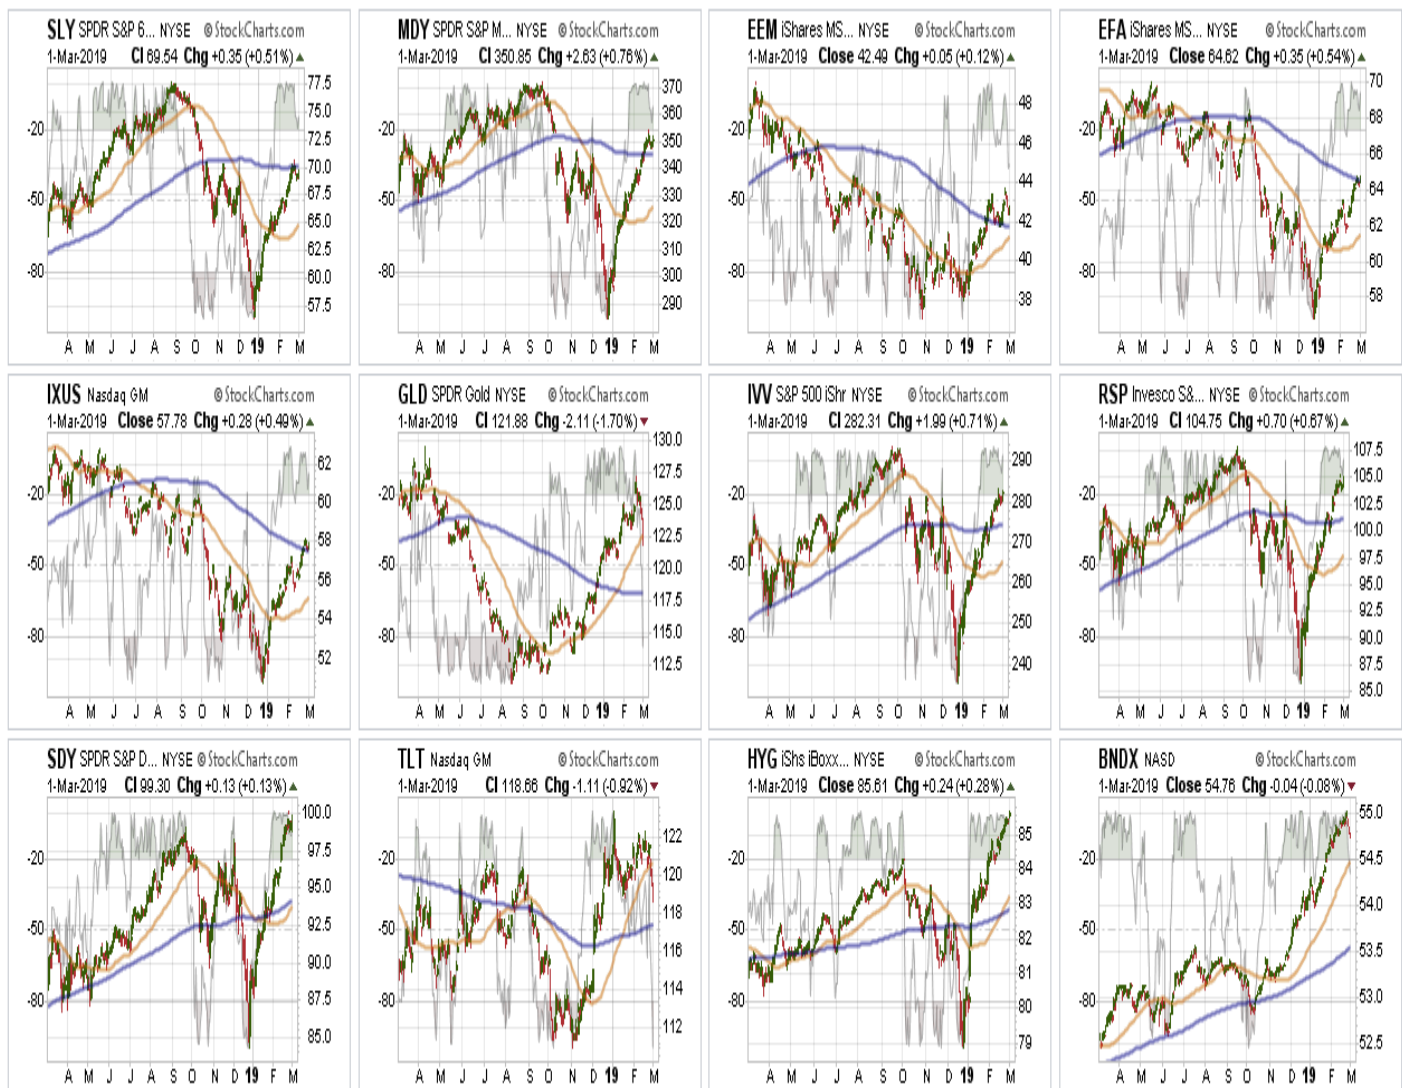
SLY SPDR S&P 6... NYSE @StockCharts.com
1-Mar-2019 Cl 69.54 Chg +0.35 (+0.51%)
77.5 75.0 72.5 70.0 67.5 65.0 62.5 60.0 57.5
-20 -50 -80
A M J J A S O N D 19 F M

MDY SPDR S&P M... NYSE @StockCharts.com
1-Mar-2019 Cl 350.85 Chg +2.63 (+0.76%)
370 360 350 340 330 320 310 300 290
-20 -50 -80
A M J J A S O N D 19 F M

EEM iShares MS... NYSE @StockCharts.com
1-Mar-2019 Close 42.49 Chg +0.05 (+0.12%)
48 46 44 42 40 38
-20 -50 -80
A M J J A S O N D 19 F M

EFA iShares MS... NYSE @StockCharts.com
1-Mar-2019 Close 64.62 Chg +0.35 (+0.54%)
70 68 66 64 62 60 58
-20 -50 -80
A M J J A S O N D 19 F M

IXUS Nasdaq GM @StockCharts.com
1-Mar-2019 Close 57.78 Chg +0.28 (+0.49%)
62 60 58 56 54 52
-20 -50 -80
A M J J A S O N D 19 F M

GLD SPDR Gold NYSE @StockCharts.com
1-Mar-2019 Cl 121.88 Chg -2.11 (-1.70%)
130.0 127.5 125.0 122.5 120.0 117.5 115.0 112.5
-20 -50 -80
A M J J A S O N D 19 F M

IVV S&P 500 iShr NYSE @StockCharts.com
1-Mar-2019 Cl 282.31 Chg +1.99 (+0.71%)
290 280 270 260 250 240
-20 -50 -80
A M J J A S O N D 19 F M

RSP Invesco S&... NYSE @StockCharts.com
1-Mar-2019 Cl 104.75 Chg +0.70 (+0.67%)
107.5 105.0 102.5 100.0 97.5 95.0 92.5 90.0 87.5 85.0
-20 -50 -80
A M J J A S O N D 19 F M

SDY SPDR S&P D... NYSE @StockCharts.com
1-Mar-2019 Cl 99.30 Chg +0.13 (+0.13%)
100.0 97.5 95.0 92.5 90.0 87.5 85.0
-20 -50 -80
A M J J A S O N D 19 F M

TLT Nasdaq GM @StockCharts.com
1-Mar-2019 Cl 118.66 Chg -1.11 (-0.92%)
122 120 118 116 114 112
-20 -50 -80
A M J J A S O N D 19 F M

HYG iShs iBoxx... NYSE @StockCharts.com
1-Mar-2019 Close 85.61 Chg +0.24 (+0.28%)
85 84 83 82 81 80 79
-20 -50 -80
A M J J A S O N D 19 F M

BNDX NASD @StockCharts.com
1-Mar-2019 Close 54.76 Chg -0.04 (-0.08%)
55.0 54.5 54.0 53.5 53.0 52.5
-20 -50 -80
A M J J A S O N D 19 F M